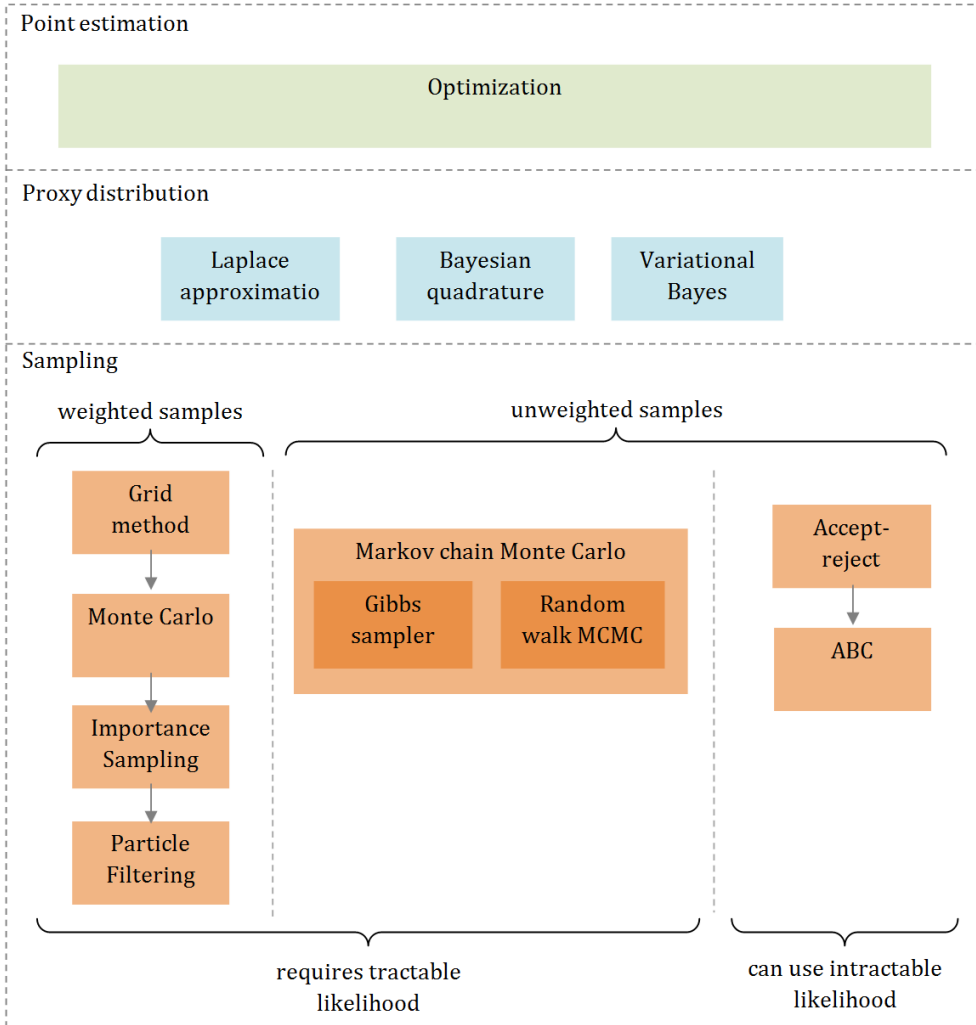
Point estimation

Optimization

Proxy distribution

Laplace approximatio

Bayesian quadrature

Variational Bayes

Sampling

weighted samples

unweighted samples

Grid method

Monte Carlo

Importance Sampling

Particle Filtering

Markov chain Monte Carlo

Gibbs sampler

Random walk MCMC

Accept-reject

ABC

requires tractable likelihood

can use intractable likelihood